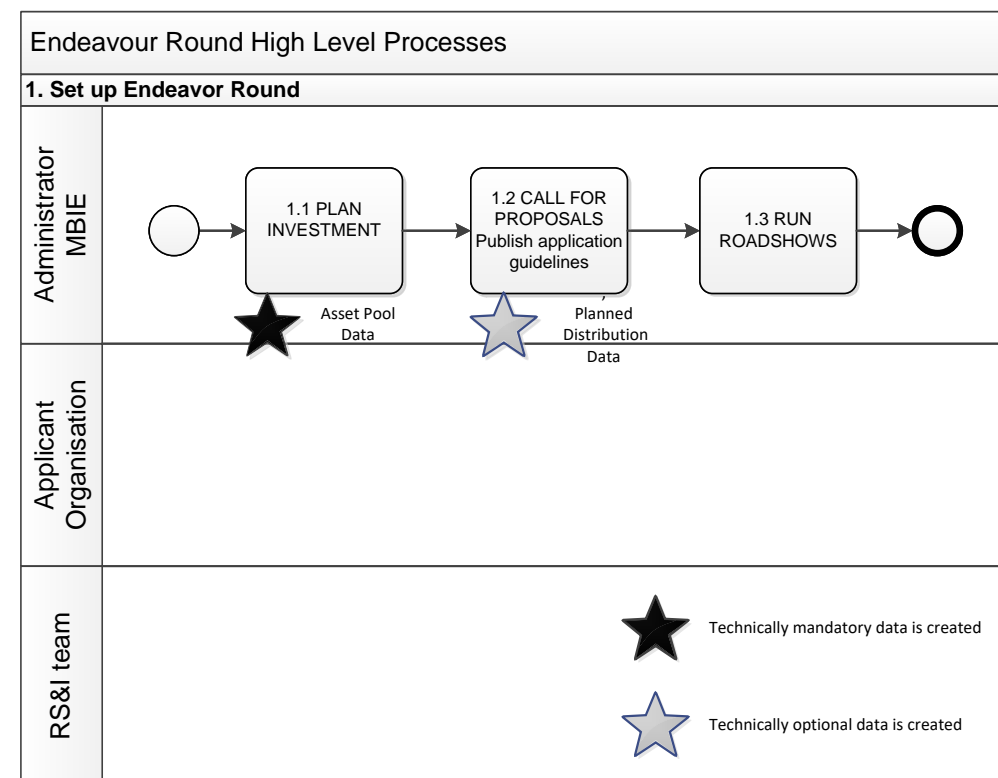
Endeavour Round High Level Processes

1. Set up Endeavor Round

Administrator MBIE

1.1 PLAN INVESTMENT

1.2 CALL FOR PROPOSALS Publish application guidelines

1.3 RUN ROADSHOWS

Asset Pool Data

Planned Distribution Data

Applicant Organisation

RS&I team

Technically mandatory data is created

Technically optional data is created